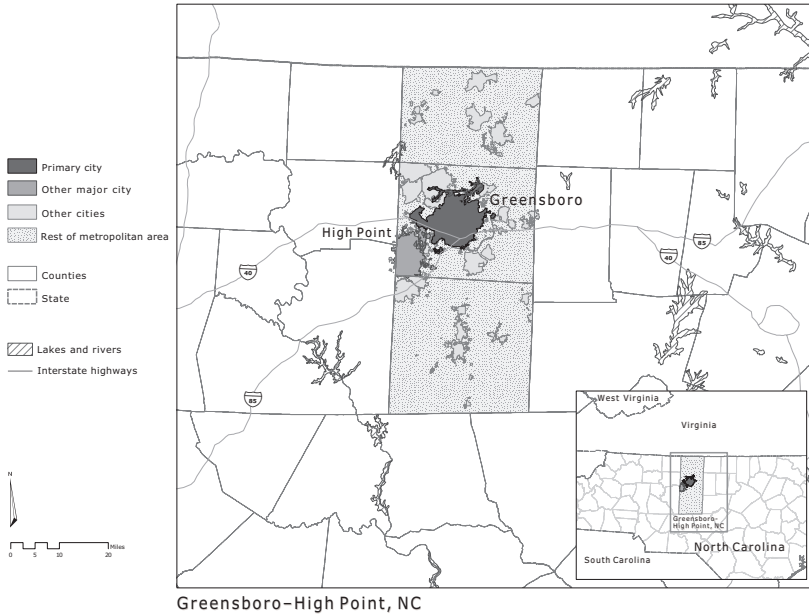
Primary city
Other major city
Other cities
Rest of metropolitan area

Counties
State

Lakes and rivers
Interstate highways

N

0 5 10 20 Miles

Greensboro
High Point

40
85
40
85

West Virginia
Virginia
Greensboro–High Point, NC
North Carolina
South Carolina

Greensboro–High Point, NC